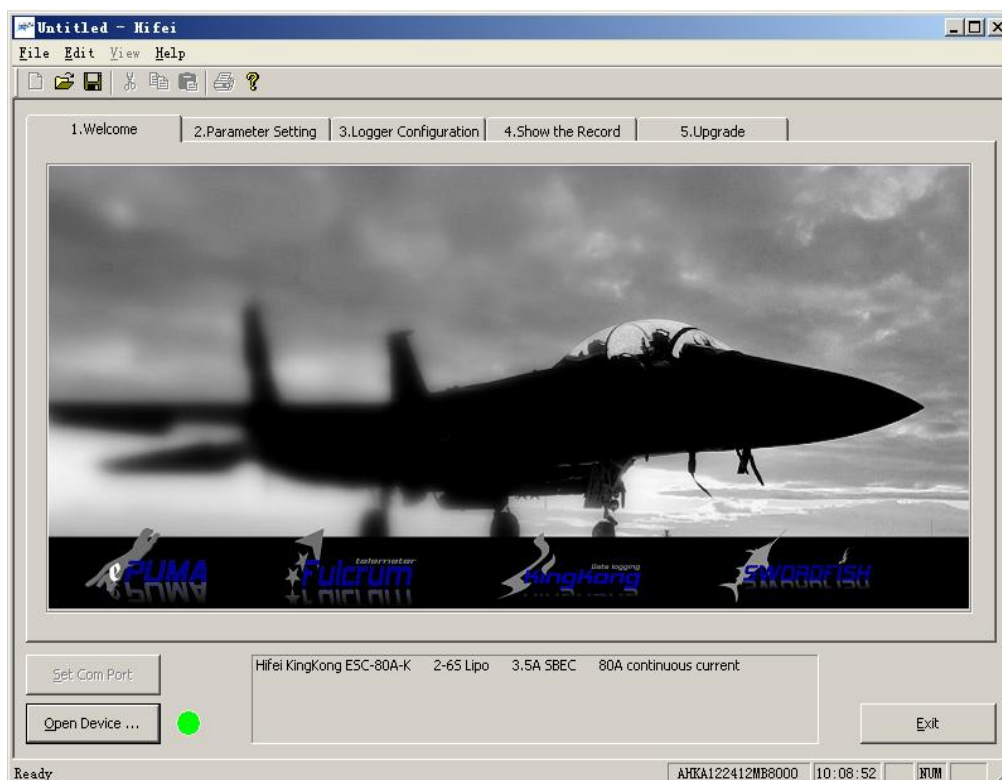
Untitled - Hifei

File Edit View Help

1.Welcome | 2.Parameter Setting | 3.Logger Configuration | 4.Show the Record | 5.Upgrade

PUMA
telemeter
Fulcrum
Data logging
KingKong
SWORDFISH

Set Com Port

Open Device ...

Hifei KingKong ESC-80A-K 2-6S Lipo 3.5A SBEC 80A continuous current

Exit

Ready

AHKA122412MB8000 | 10:08:52 | NUM